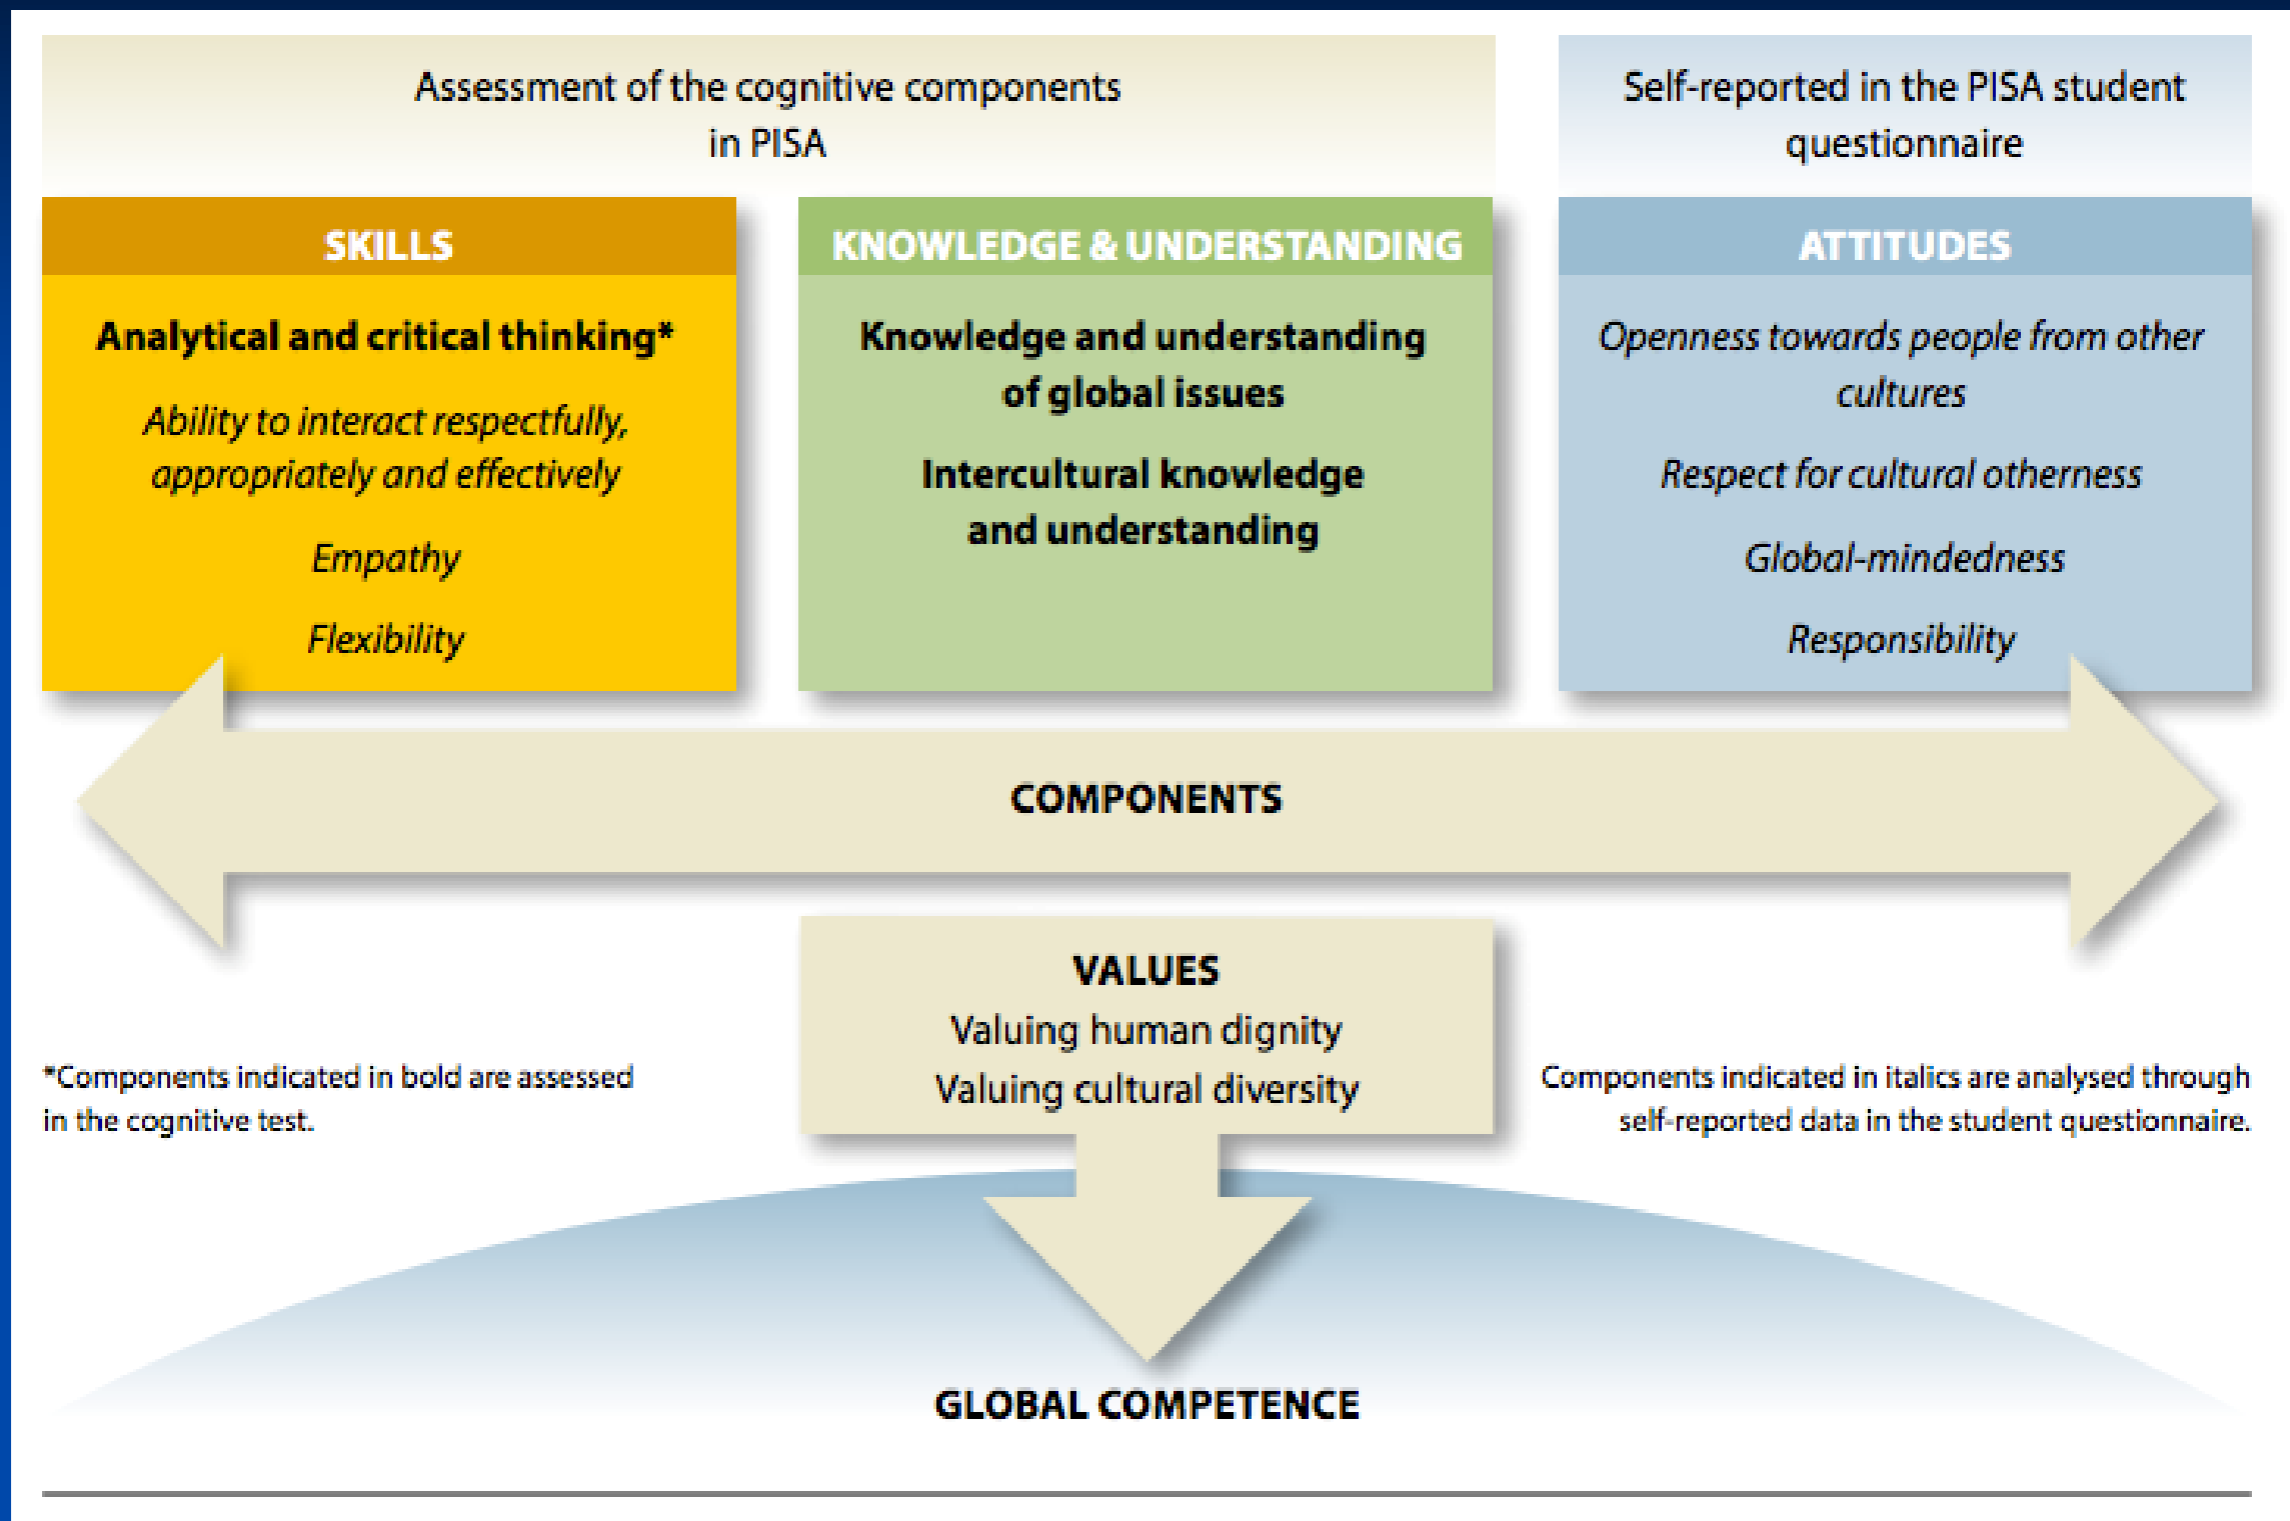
Assessment of the cognitive components in PISA

Self-reported in the PISA student questionnaire

SKILLS

Analytical and critical thinking*

Ability to interact respectfully, appropriately and effectively

Empathy

Flexibility

KNOWLEDGE & UNDERSTANDING

Knowledge and understanding of global issues

Intercultural knowledge and understanding

ATTITUDES

Openness towards people from other cultures

Respect for cultural otherness

Global-mindedness

Responsibility

COMPONENTS

VALUES

Valuing human dignity

Valuing cultural diversity

*Components indicated in bold are assessed in the cognitive test.

Components indicated in italics are analysed through self-reported data in the student questionnaire.

GLOBAL COMPETENCE